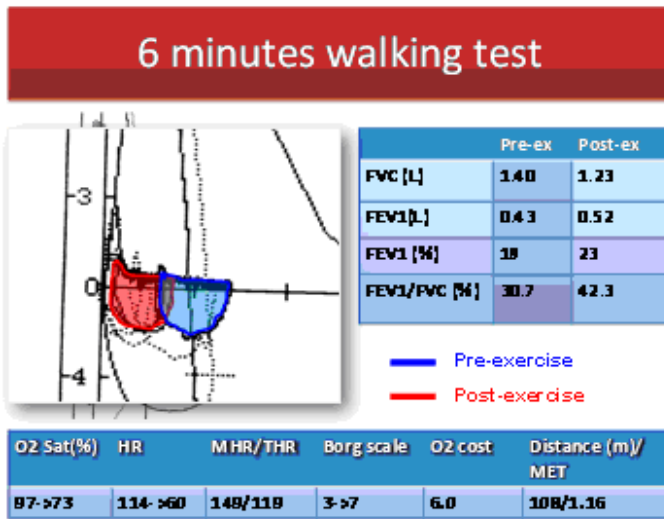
6 minutes walking test

3
0
-4

| | Pre-ex | Post-ex |
|---|---|---|
| FVC (L) | 1.40 | 1.23 |
| FEV1(L) | 0.43 | 0.52 |
| FEV1 (%) | 19 | 23 |
| FEV1/FVC (%) | 30.7 | 42.3 |

Pre-exercise
Post-exercise

| O2 Sat(%) | HR | MHR/THR | Borg scale | O2 cost | Distance (m)/ MET |
|---|---|---|---|---|---|
| 97->73 | 114->160 | 149/119 | 3->7 | 6.0 | 108/1.16 |